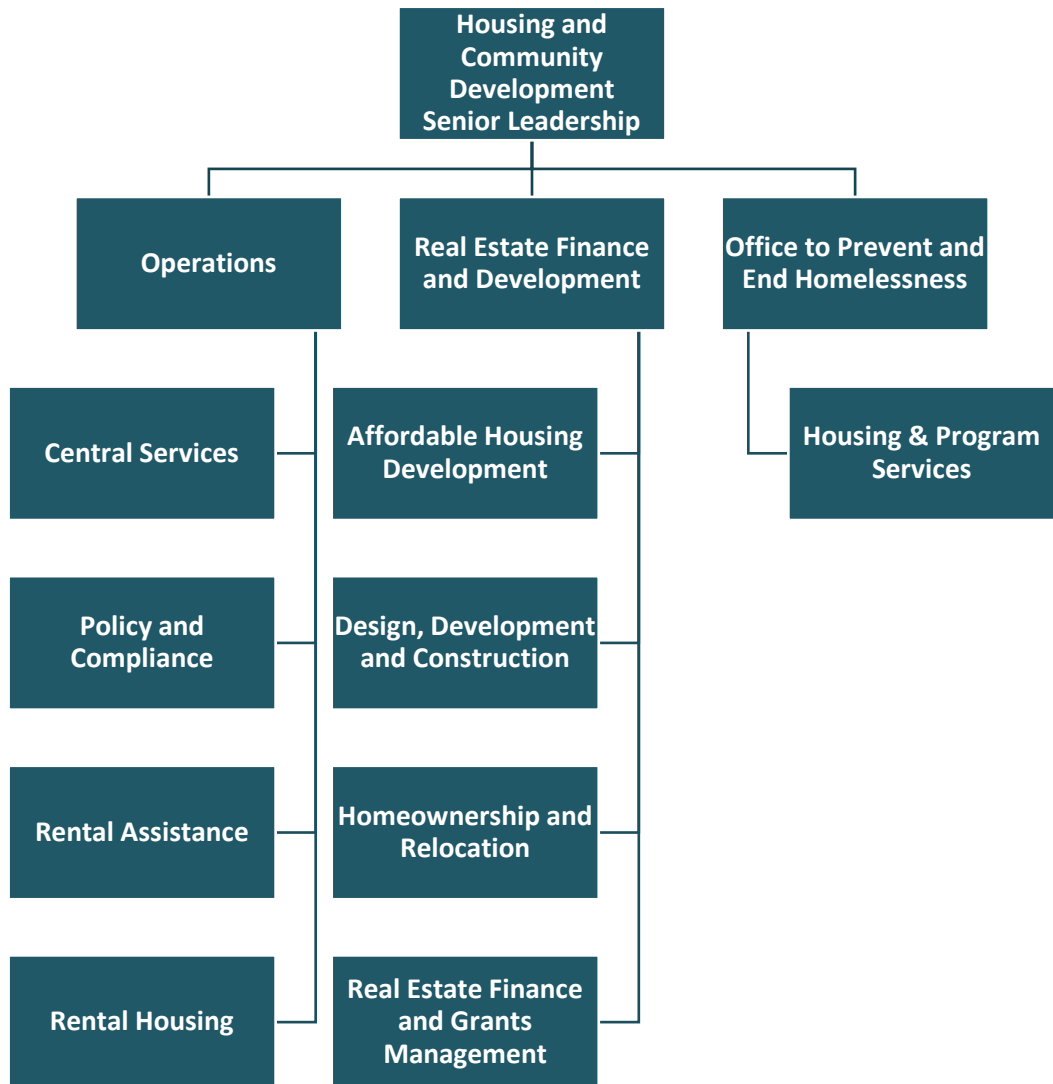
Housing and Community Development Senior Leadership

Operations

Real Estate Finance and Development

Office to Prevent and End Homelessness

Central Services

Affordable Housing Development

Housing & Program Services

Policy and Compliance

Design, Development and Construction

Rental Assistance

Homeownership and Relocation

Rental Housing

Real Estate Finance and Grants Management